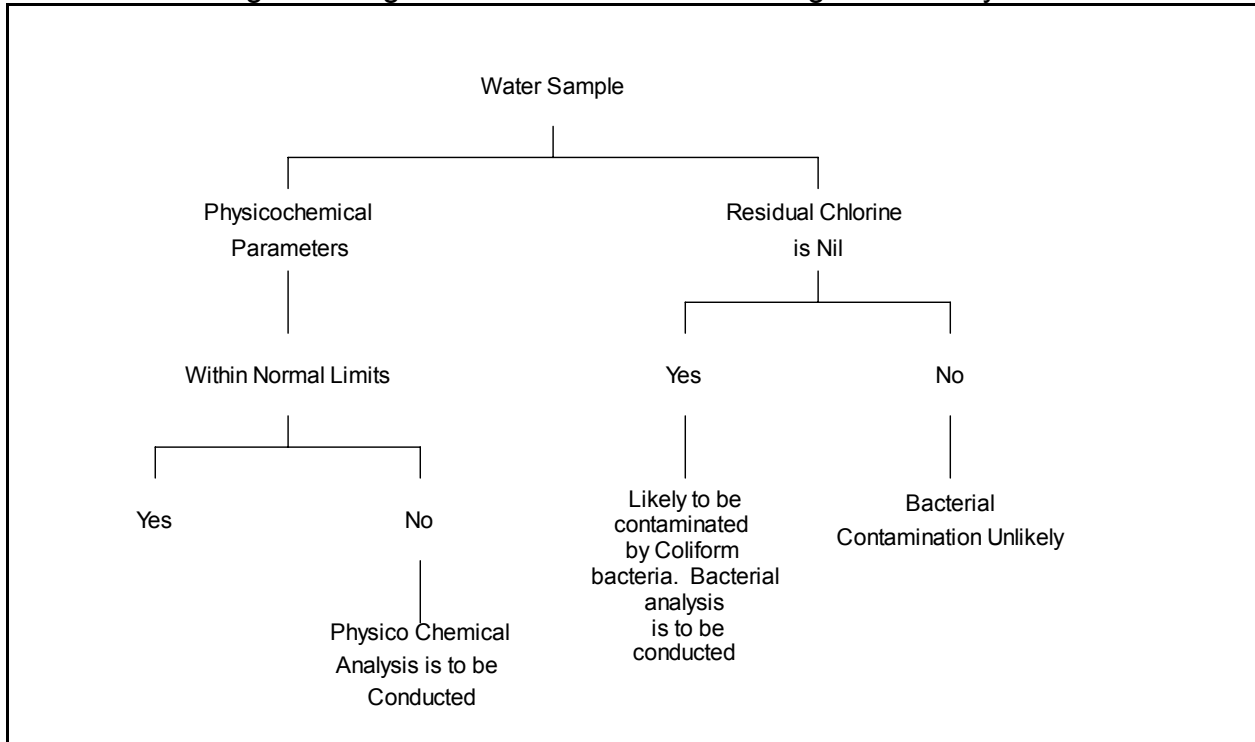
Water Sample

Physicochemical Parameters

Residual Chlorine is Nil

Within Normal Limits

Yes

No

Yes

No

Physico Chemical Analysis is to be Conducted

Likely to be contaminated by Coliform bacteria. Bacterial analysis is to be conducted

Bacterial Contamination Unlikely